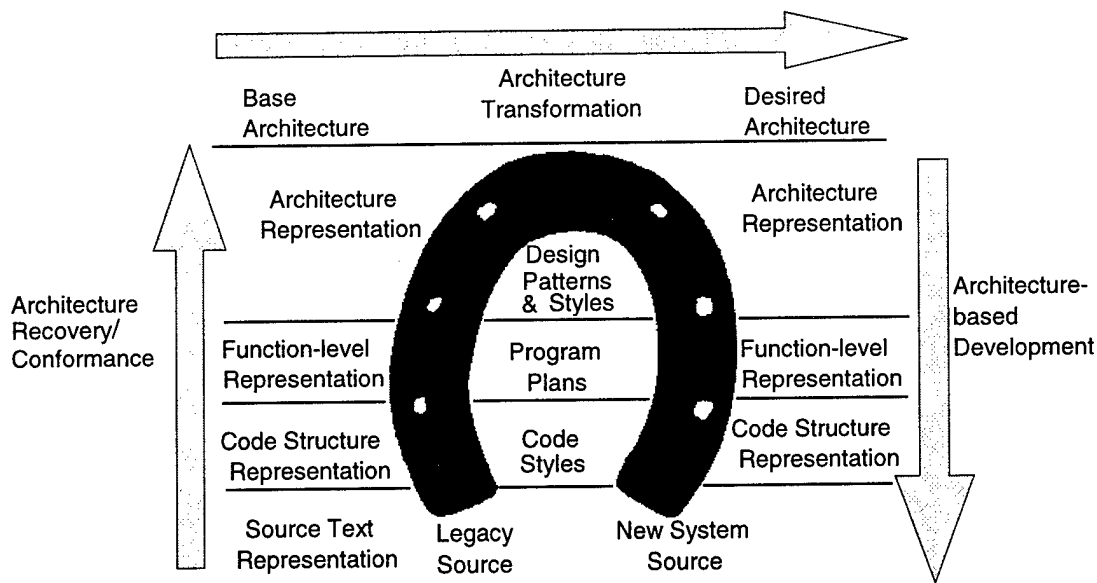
Base Architecture

Architecture Transformation

Desired Architecture

Architecture Representation

Architecture Representation

Design Patterns & Styles

Architecture Recovery/ Conformance

Architecture-based Development

Function-level Representation

Program Plans

Function-level Representation

Code Structure Representation

Code Styles

Code Structure Representation

Source Text Representation

Legacy Source

New System Source